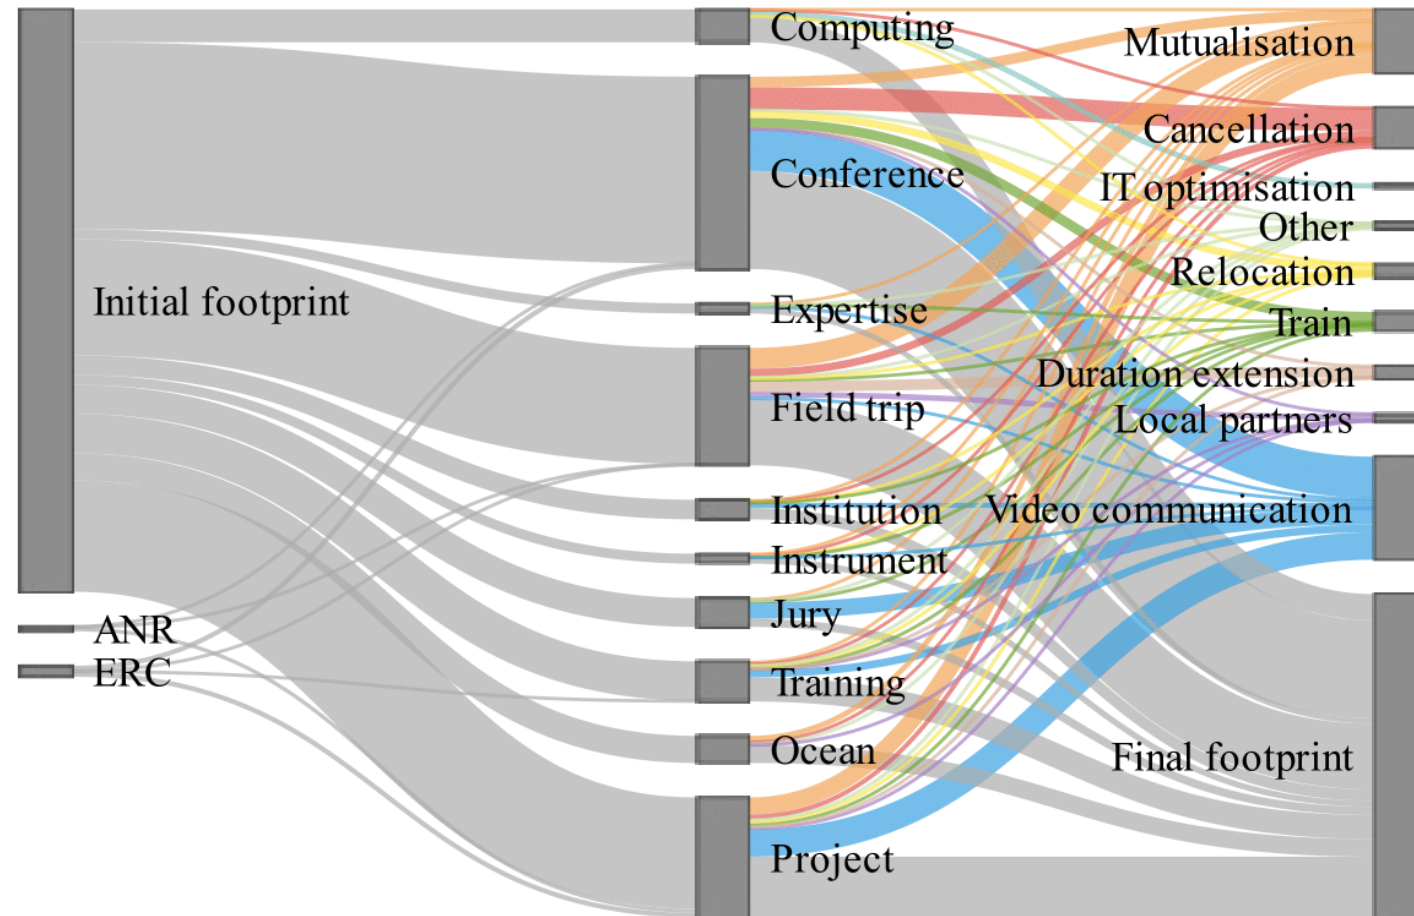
Initial footprint
ANR
ERC
Computing
Conference
Expertise
Field trip
Institution
Instrument
Jury
Training
Ocean
Project
Mutualisation
Cancellation
IT optimisation
Other
Relocation
Train
Duration extension
Local partners
Video communication
Final footprint